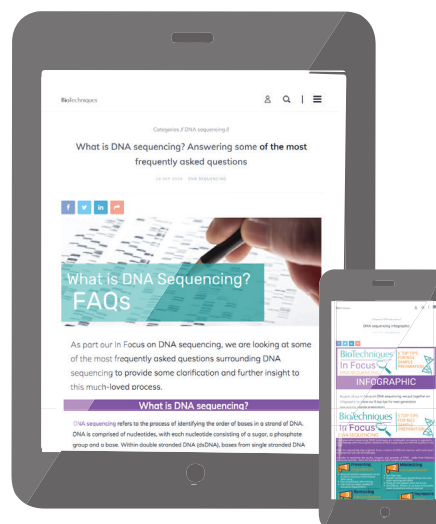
BioTechniques

Categories // DNA sequencing //

What is DNA sequencing? Answering some of the most frequently asked questions

DNA SEQUENCING

f t in

What is DNA Sequencing? FAQs

As part our In Focus on DNA sequencing, we are looking at some of the most frequently asked questions surrounding DNA sequencing to provide some clarification and further insight to this much-loved process.

What is DNA sequencing?

DNA sequencing refers to the process of identifying the order of bases in a strand of DNA. DNA is comprised of nucleotides, with each nucleotide consisting of a sugar, a phosphate group and a base. Within double stranded DNA (dsDNA), bases from single stranded DNA

DNA sequencing infographic

BioTechniques In Focus

INFOGRAPHIC

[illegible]